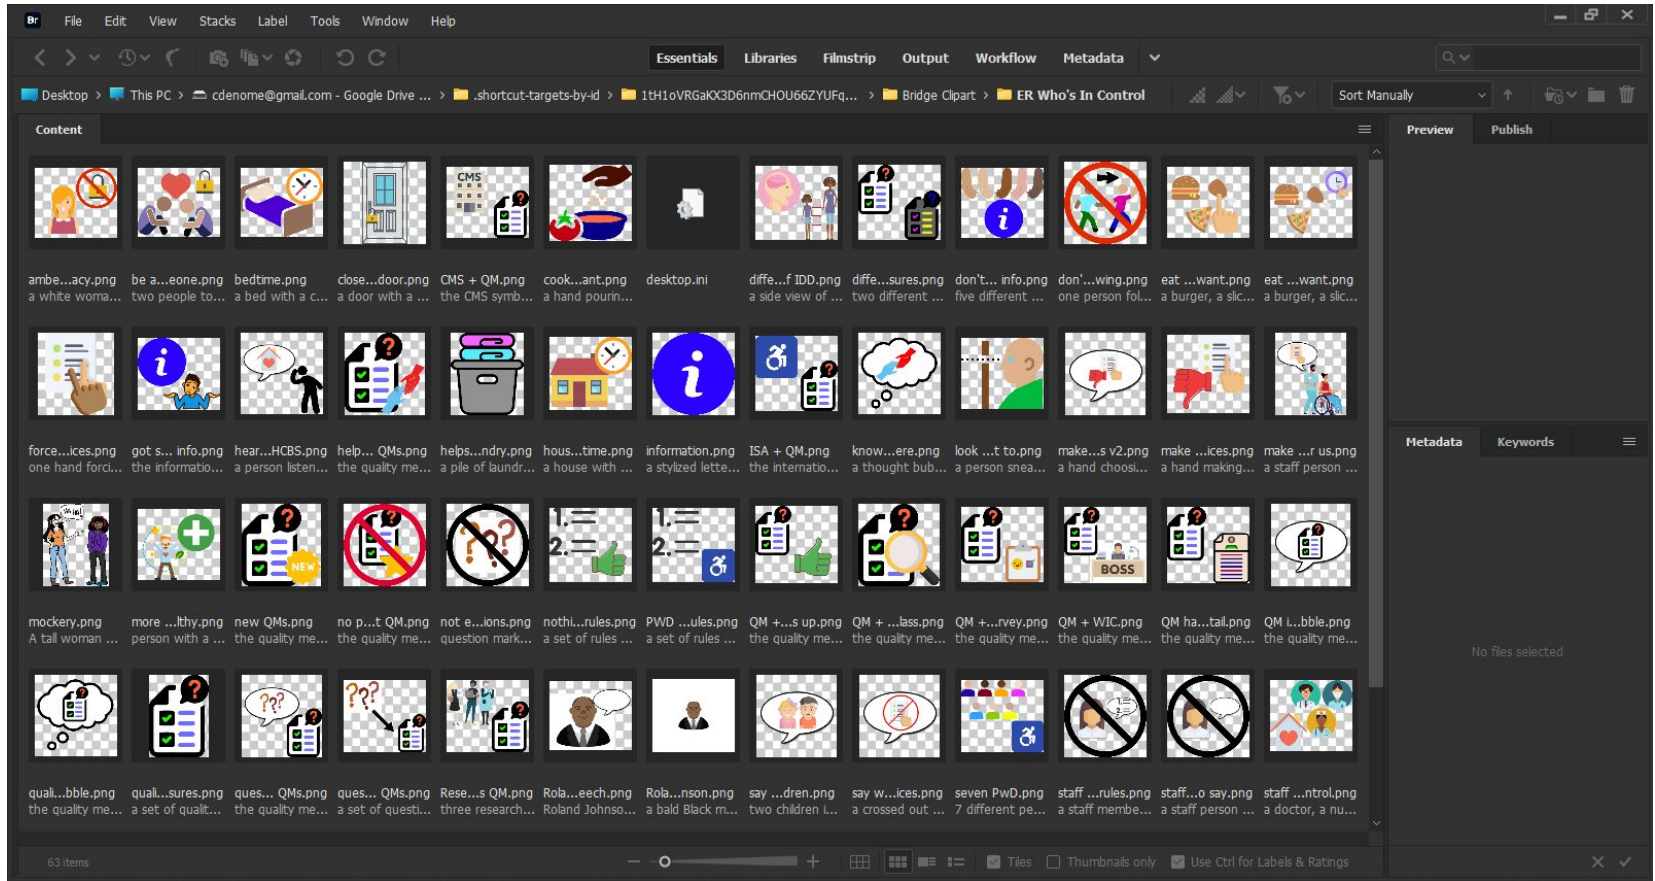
Br File Edit View Stacks Label Tools Window Help

Essentials Libraries Filmstrip Output Workflow Metadata

Desktop > This PC > cdenome@gmail.com - Google Drive ... > .shortcut-targets-by-id > 1tH1oVRGaKX3D6nmCHOU66ZYUFq... > Bridge Clipart > ER Who's In Control

Sort Manually

Content

Preview Publish

CMS

ambe...acy.png a white woma...
be a...eone.png two people to...
bedtime.png a bed with a c...
close...door.png a door with a ...
CMS + QM.png the CMS symb...
cook...ant.png a hand pourin...
desktop.ini
diffe...f IDD.png a side view of ...
diffe...sures.png two different ...
don't... info.png five different ...
don'...wing.png one person fol...
eat ...want.png a burger, a slic...
eat ...want.png a burger, a slic...

force...ices.png one hand forci...
got s... info.png the informatio...
hear...HCBS.png a person listen...
help... QMs.png the quality me...
helps...ndry.png a pile of laundr...
hous...time.png a house with ...
information.png a stylized lette...
ISA + QM.png the internatio...
know...ere.png a thought bub...
look ...t to.png a person snea...
make...s v2.png a hand choosi...
make ...ices.png a hand making...
make ...r us.png a staff person ...

NEW
BOSS

mockery.png A tall woman ...
more ...lthy.png person with a ...
new QMs.png the quality me...
no p...t QM.png the quality me...
not e...ions.png question mark...
nothi...rules.png a set of rules ...
PWD ...ules.png a set of rules ...
QM +...s up.png the quality me...
QM + ...lass.png the quality me...
QM +...rvey.png the quality me...
QM + WIC.png the quality me...
QM ha...tail.png the quality me...
QM i...bble.png the quality me...

quali...bble.png the quality me...
quali...sures.png a set of qualit...
ques... QMs.png the quality me...
ques... QMs.png a set of questi...
Rese...s QM.png three research...
Rola...eech.png Roland Johnso...
Rola...nson.png a bald Black m...
say ...dren.png two children i...
say w...ices.png a crossed out ...
seven PwD.png 7 different pe...
staff ...rules.png a staff membe...
staff...o say.png a staff person ...
staff ...ntrol.png a doctor, a nu...

Metadata Keywords

No files selected

63 items

Tiles Thumbnails only Use Ctrl for Labels & Ratings